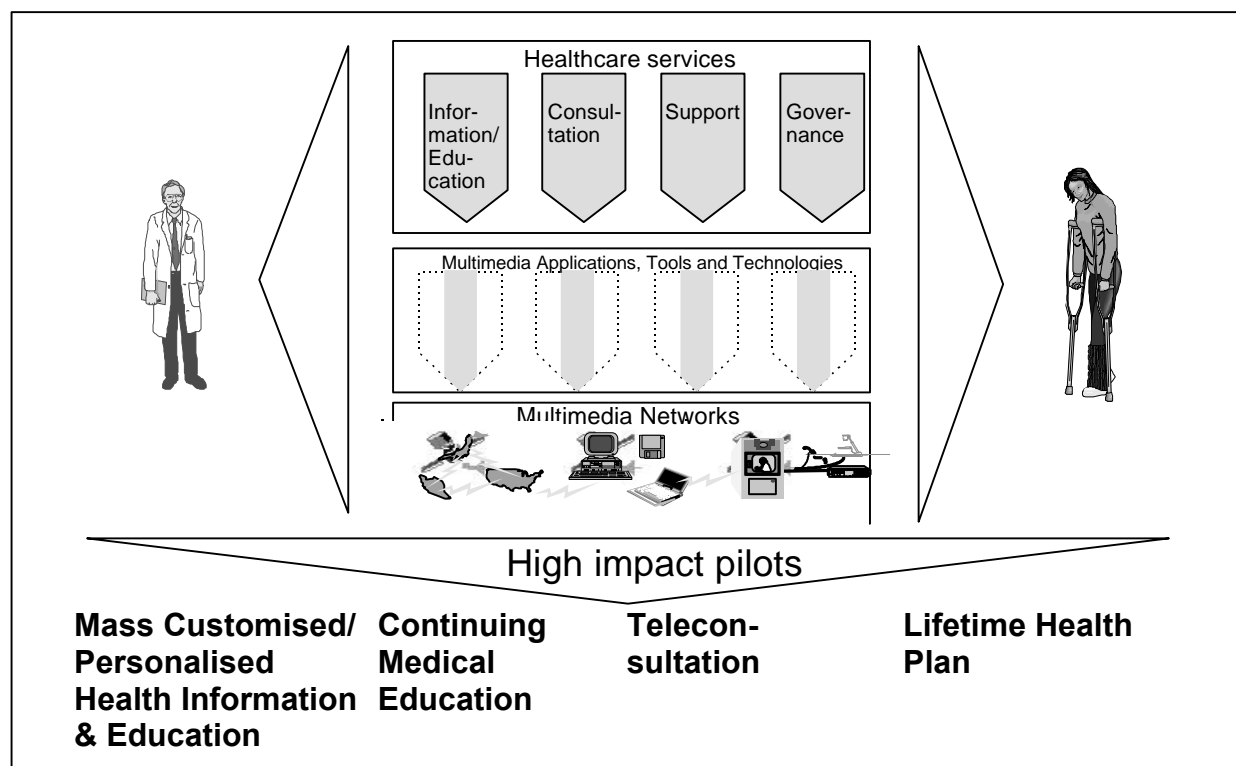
Healthcare services

Information/Education

Consultation

Support

Governance

Multimedia Applications, Tools and Technologies

Multimedia Networks

High impact pilots

Mass Customised/ Personalised Health Information & Education

Continuing Medical Education

Teleconsultation

Lifetime Health Plan